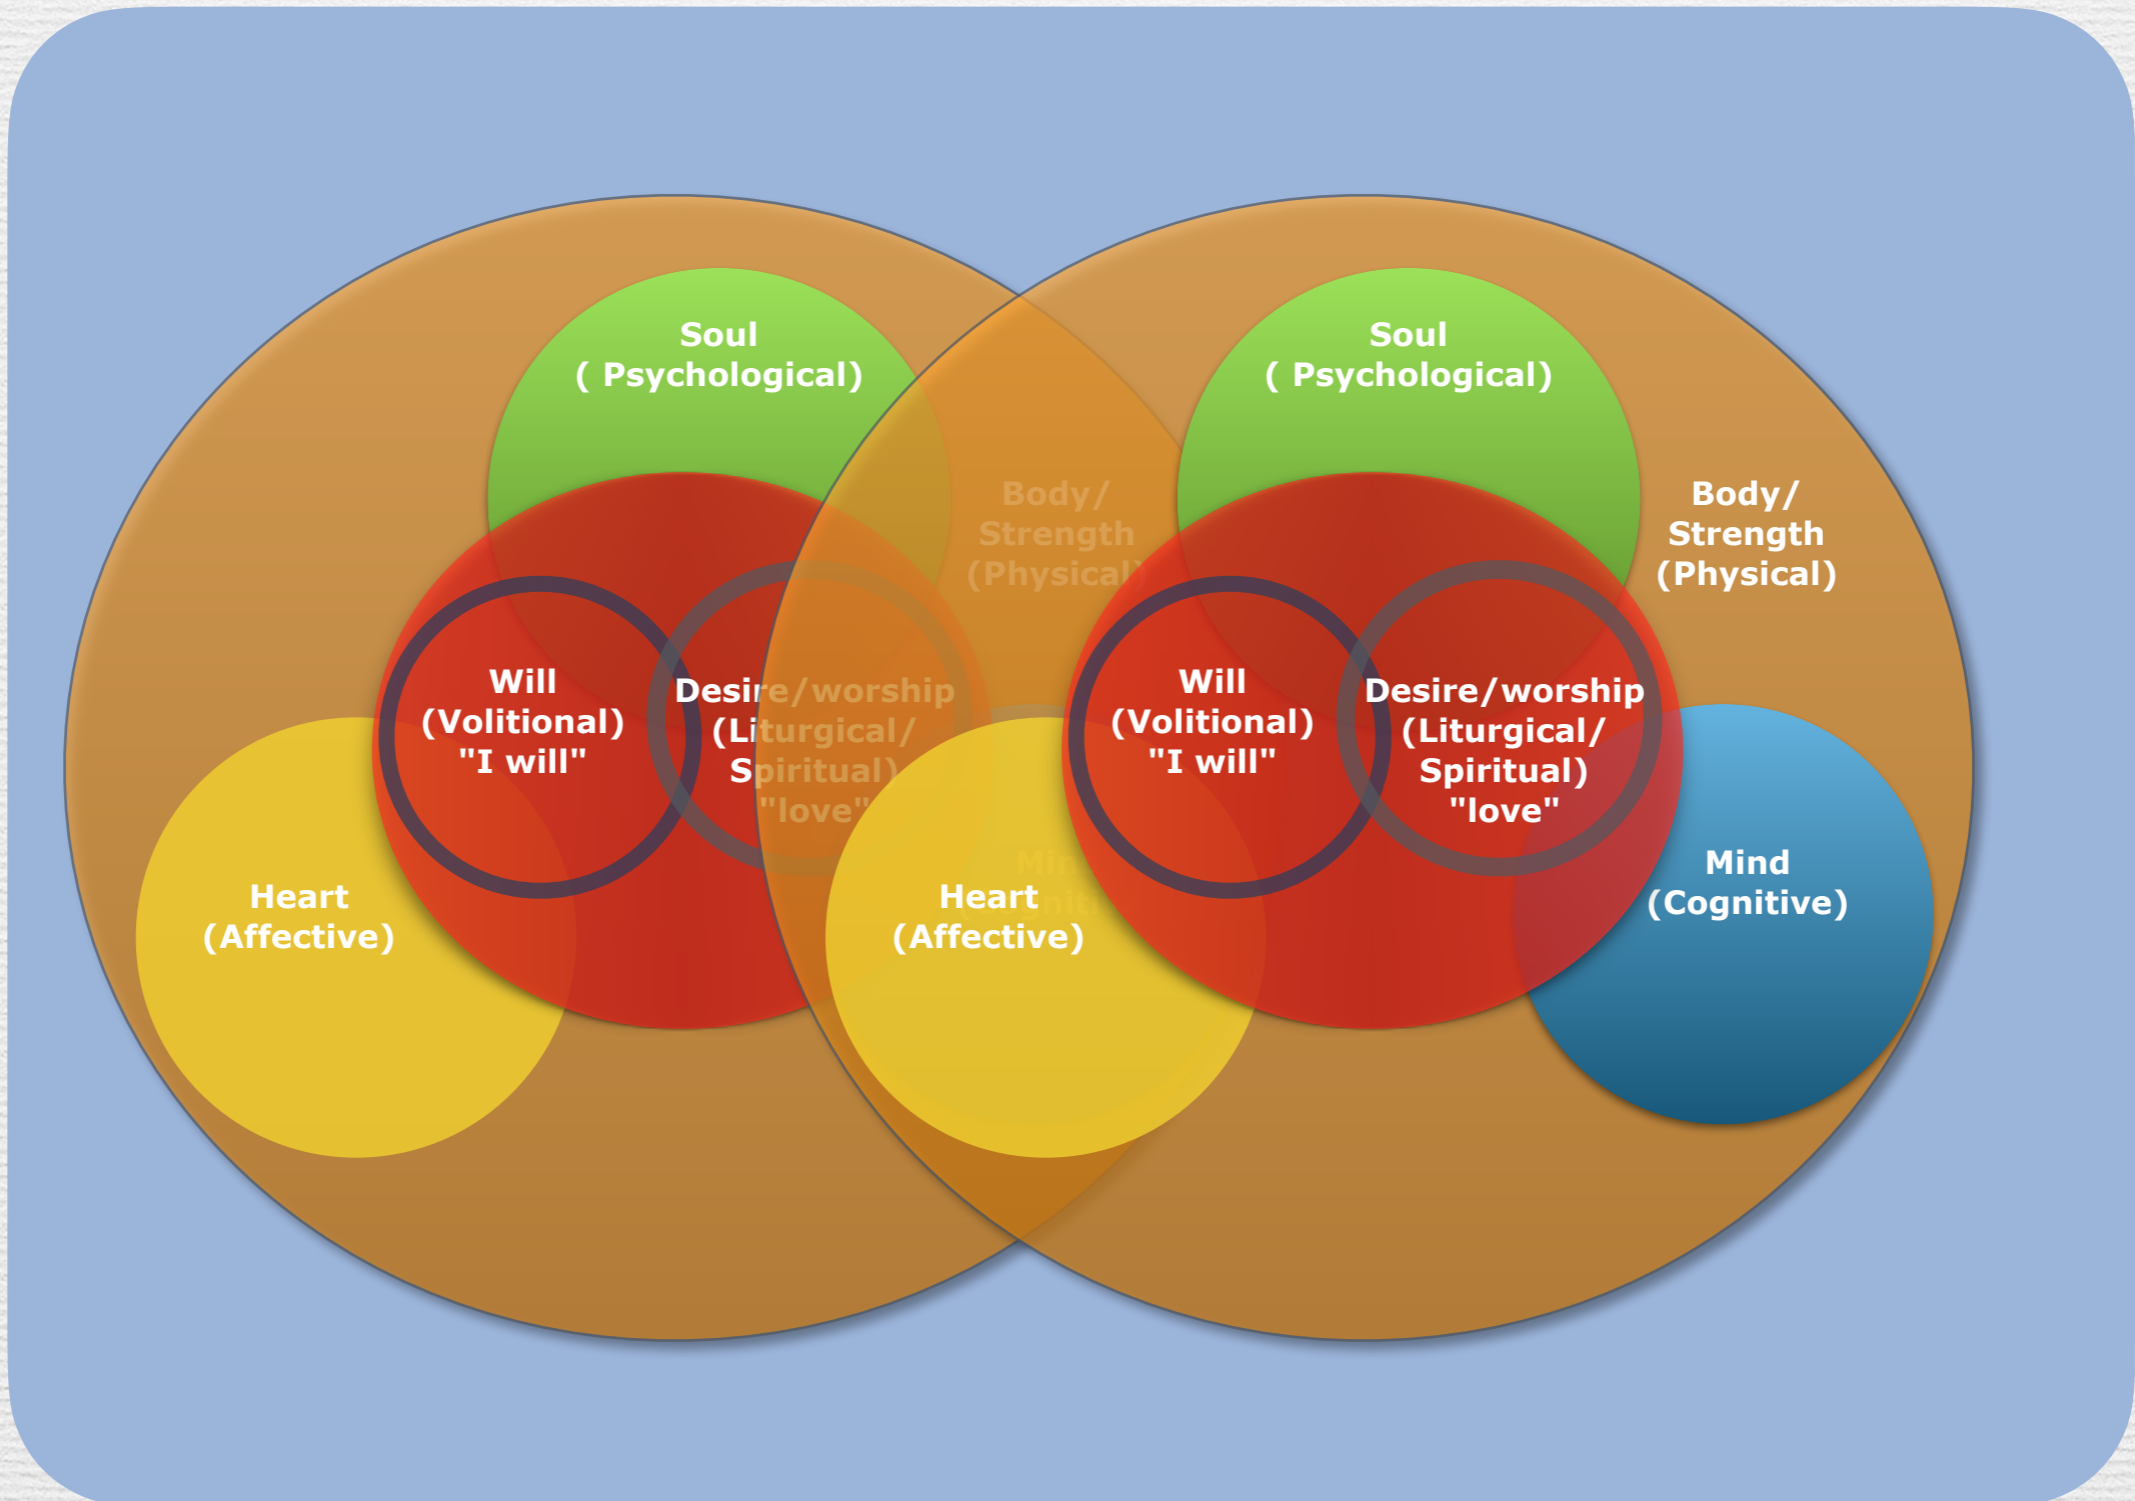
Soul
( Psychological)

Will
(Volitional)
"I will"

Desire/worship
(Liturgical/
Spiritual)
"love"

Heart
(Affective)

Body/
Strength
(Physical)

Min
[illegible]

Soul
( Psychological)

Body/
Strength
(Physical)

Will
(Volitional)
"I will"

Desire/worship
(Liturgical/
Spiritual)
"love"

Heart
(Affective)

Mind
(Cognitive)